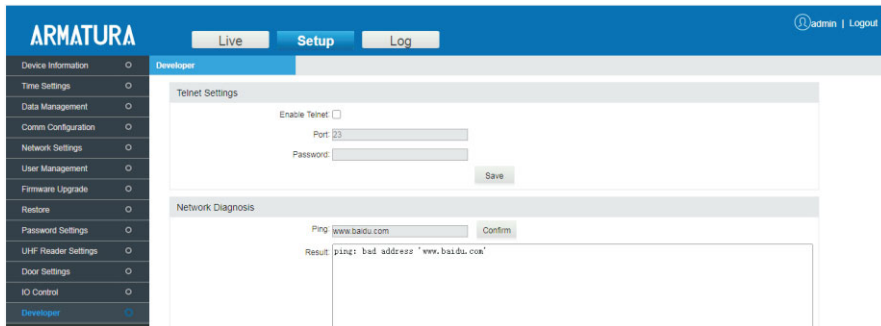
ARMATURA

Live Setup Log

admin | Logout

Device Information
Time Settings
Data Management
Comm Configuration
Network Settings
User Management
Firmware Upgrade
Restore
Password Settings
UHF Reader Settings
Door Settings
IO Control
Developer

Developer

Telnet Settings

Enable Telnet

Port: 23

Password:

Save

Network Diagnosis

Ping: www.baidu.com Confirm

Result: ping: bad address 'www.baidu.com'